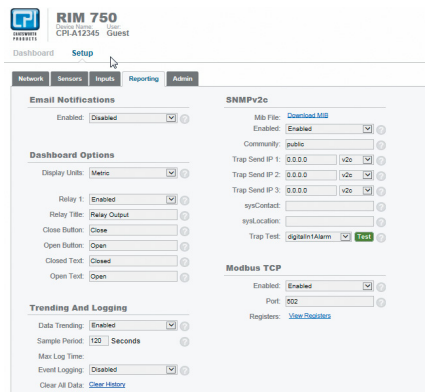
CPI CHATSWORTH PRODUCTS

RIM 750
Device Name: CPI-A12345 User: Guest

Dashboard Setup

Network Sensors Inputs Reporting Admin

Email Notifications
Enabled: Disabled

Dashboard Options
Display Units: Metric

Relay 1: Enabled
Relay Title: Relay Output
Close Button: Close
Open Button: Open
Closed Text: Closed
Open Text: Open

Trending And Logging
Data Trending: Enabled
Sample Period: 120 Seconds
Max Log Time:
Event Logging: Disabled
Clear All Data: Clear History

SNMPv2c
Mib File: Download MIB
Enabled: Enabled
Community: public
Trap Send IP 1: 0.0.0.0 v2c
Trap Send IP 2: 0.0.0.0 v2c
Trap Send IP 3: 0.0.0.0 v2c
sysContact:
sysLocation:
Trap Test: digitalIn1Alarm Test

Modbus TCP
Enabled: Enabled
Port: 502
Registers: View Registers